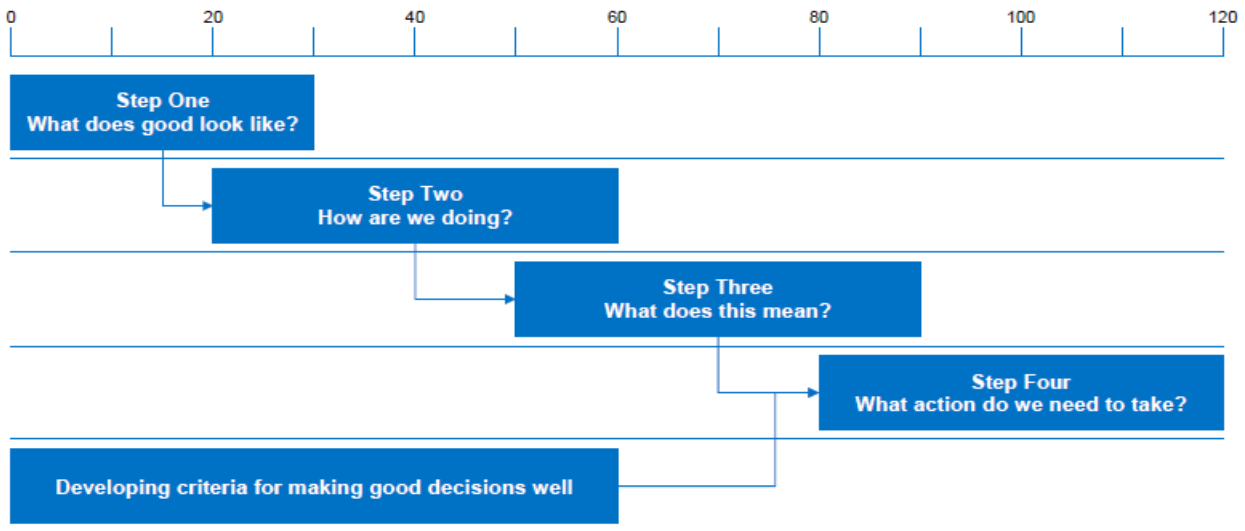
0 20 40 60 80 100 120

Step One
What does good look like?

Step Two
How are we doing?

Step Three
What does this mean?

Step Four
What action do we need to take?

Developing criteria for making good decisions well